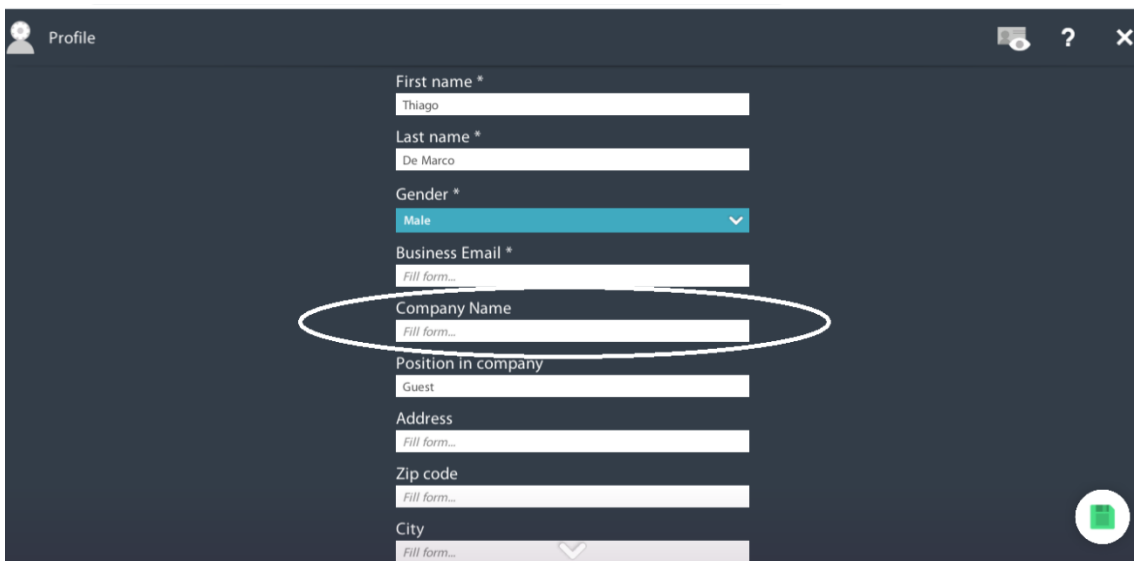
Profile

?

×

First name *

Thiago

Last name *

De Marco

Gender *

Male

Business Email *

Fill form...

Company Name

Fill form...

Position in company

Guest

Address

Fill form...

Zip code

Fill form...

City

Fill form...